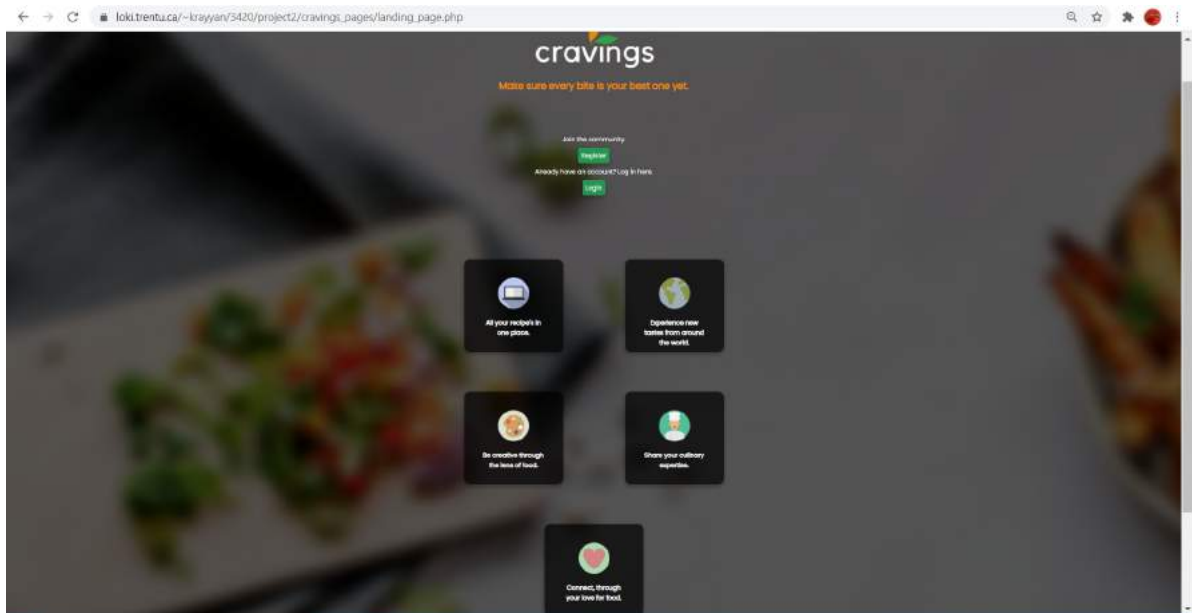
loki.trentu.ca/~krayyan/3420/project2/cravings_pages/landing_page.php

cravings

Make sure every bite is your best one yet.

Join the community.

Register

Already have an account? Log in here.

Login

All your recipe's in one place.

Experience new tastes from around the world.

Be creative through the lens of food.

Share your culinary expertise.

Connect, through your love for food.